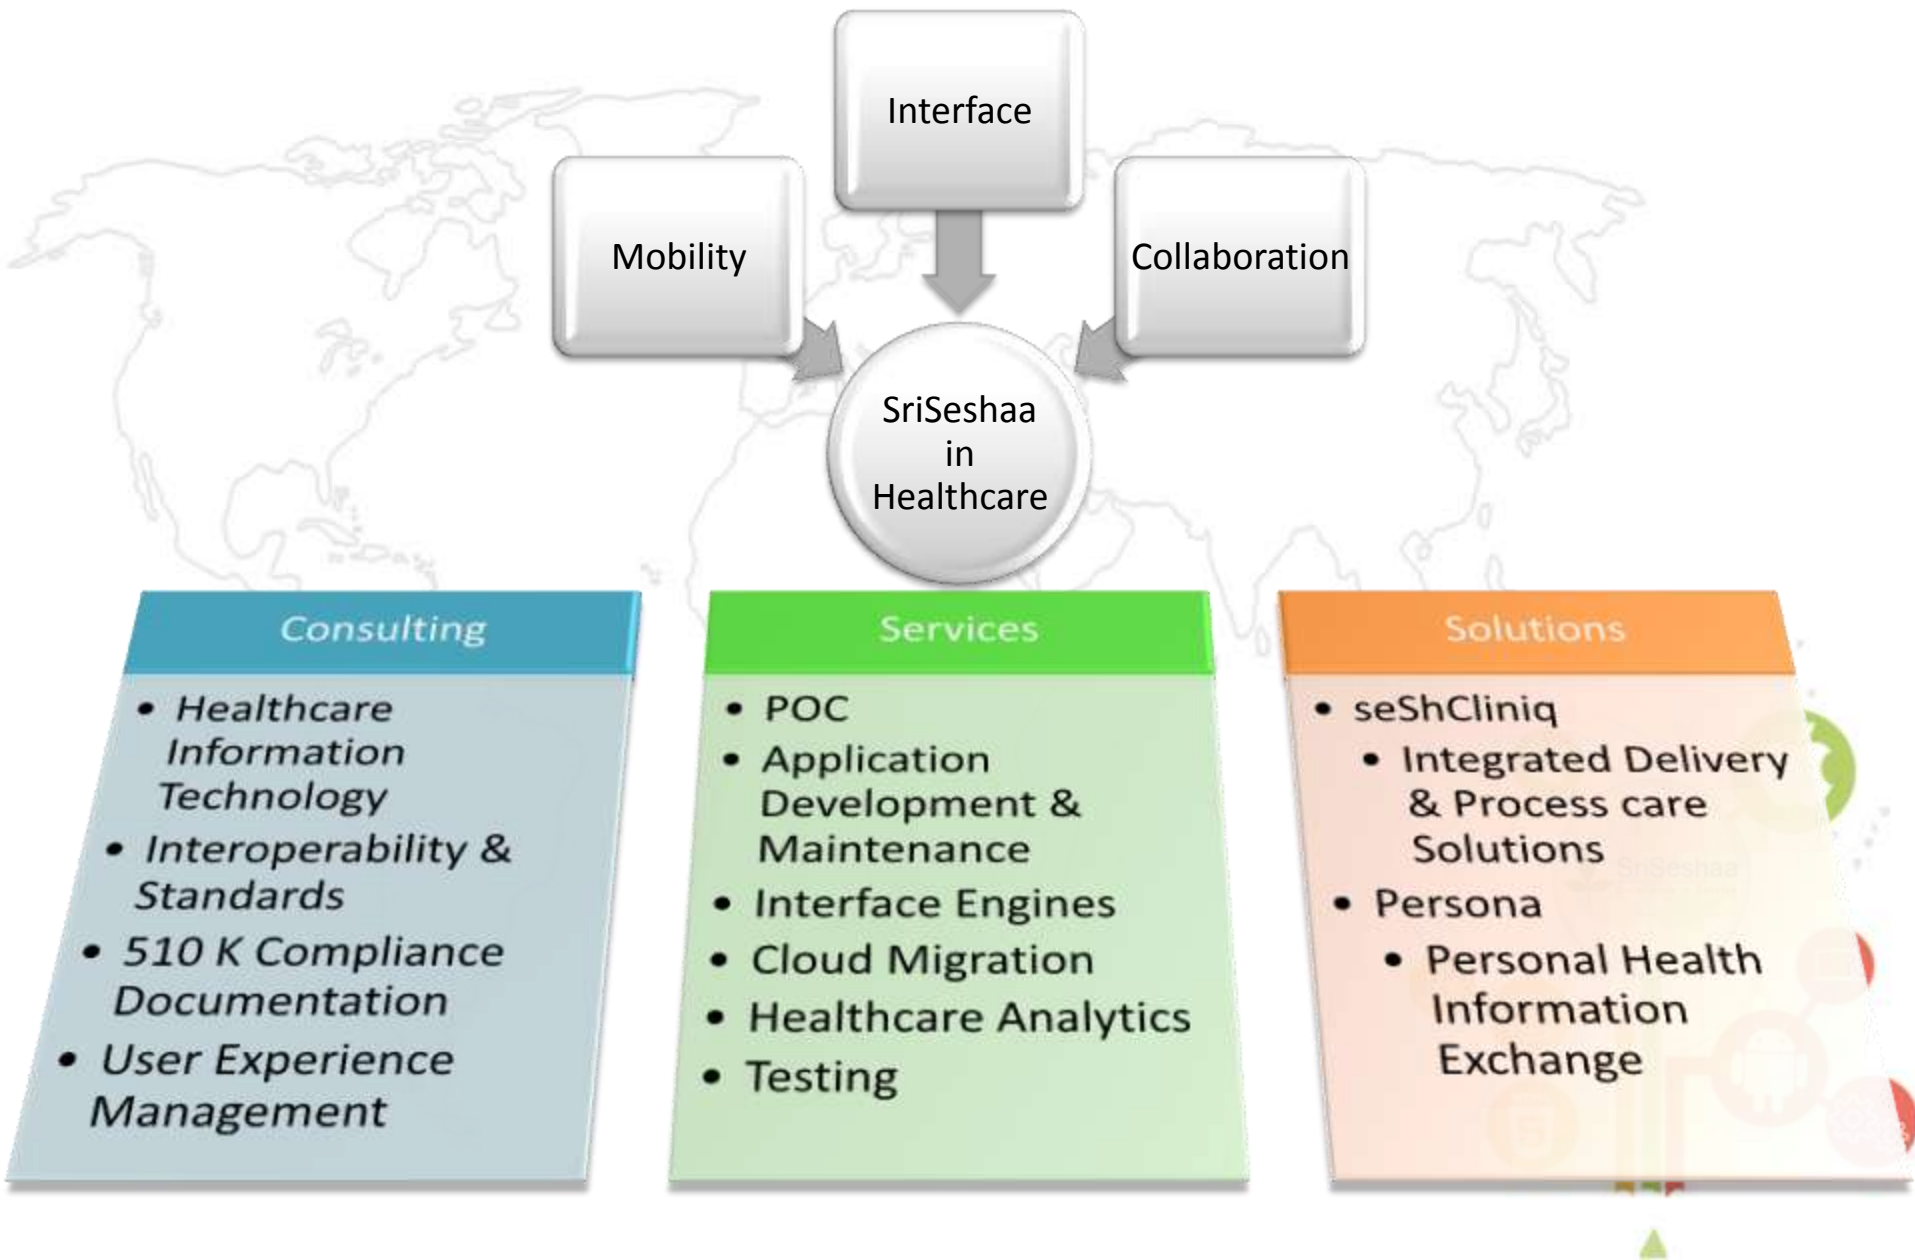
Interface

Mobility

Collaboration

SriSeshaa in Healthcare

Consulting

- Healthcare Information Technology
- Interoperability & Standards
- 510 K Compliance Documentation
- User Experience Management

Services

- POC
- Application Development & Maintenance
- Interface Engines
- Cloud Migration
- Healthcare Analytics
- Testing

Solutions

- seShCliniq
  - Integrated Delivery & Process care Solutions
- Persona
  - Personal Health Information Exchange